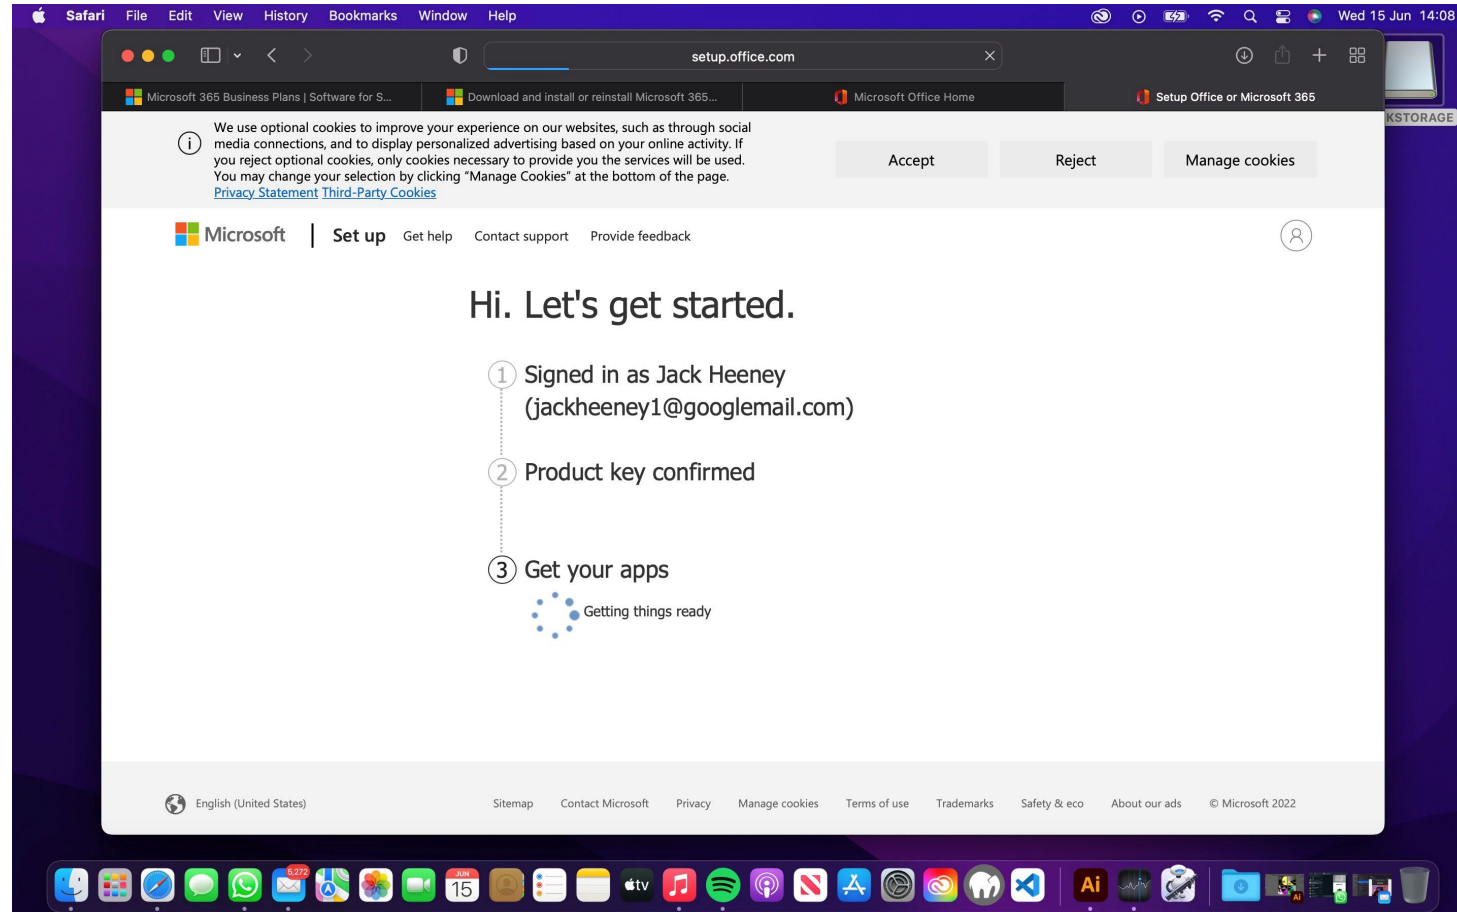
Safari File Edit View History Bookmarks Window Help Wed 15 Jun 14:08

setup.office.com

Microsoft 365 Business Plans | Software for S...
Download and install or reinstall Microsoft 365...
Microsoft Office Home
Setup Office or Microsoft 365

KSTORAGE

We use optional cookies to improve your experience on our websites, such as through social media connections, and to display personalized advertising based on your online activity. If you reject optional cookies, only cookies necessary to provide you the services will be used. You may change your selection by clicking "Manage Cookies" at the bottom of the page. Privacy Statement Third-Party Cookies

Accept Reject Manage cookies

Microsoft | Set up Get help Contact support Provide feedback

Hi. Let's get started.

1 Signed in as Jack Heeney (jackheeney1@googlemail.com)

2 Product key confirmed

3 Get your apps

Getting things ready

English (United States) Sitemap Contact Microsoft Privacy Manage cookies Terms of use Trademarks Safety & eco About our ads © Microsoft 2022

5,272 JUN 15 tv Ai